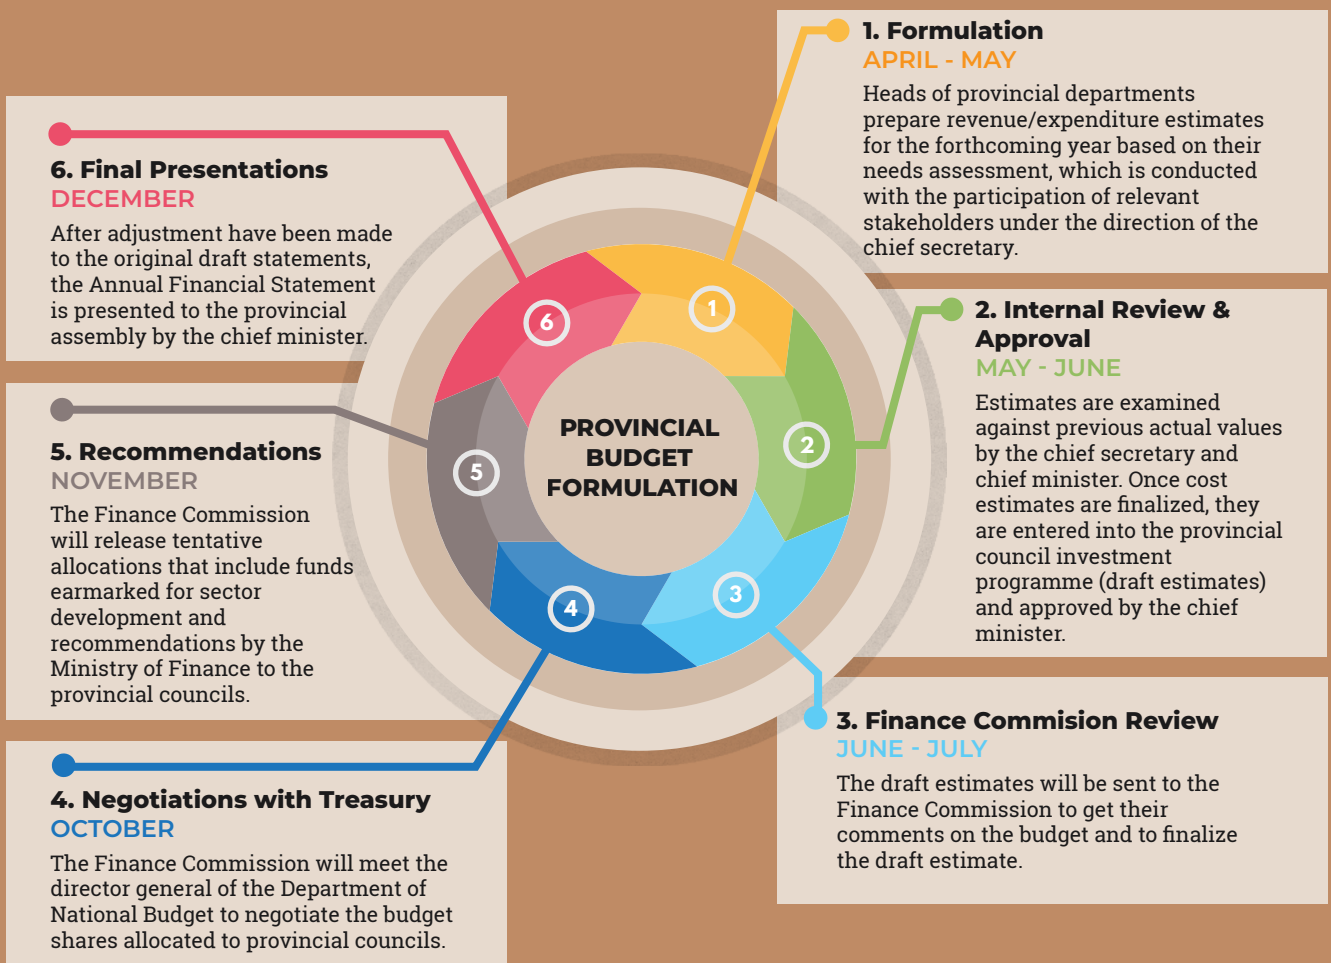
1. Formulation
APRIL - MAY
Heads of provincial departments prepare revenue/expenditure estimates for the forthcoming year based on their needs assessment, which is conducted with the participation of relevant stakeholders under the direction of the chief secretary.

6. Final Presentations
DECEMBER
After adjustment have been made to the original draft statements, the Annual Financial Statement is presented to the provincial assembly by the chief minister.

2. Internal Review & Approval
MAY - JUNE
Estimates are examined against previous actual values by the chief secretary and chief minister. Once cost estimates are finalized, they are entered into the provincial council investment programme (draft estimates) and approved by the chief minister.

PROVINCIAL BUDGET FORMULATION

1
2
3
4
5
6

5. Recommendations
NOVEMBER
The Finance Commission will release tentative allocations that include funds earmarked for sector development and recommendations by the Ministry of Finance to the provincial councils.

3. Finance Commision Review
JUNE - JULY
The draft estimates will be sent to the Finance Commission to get their comments on the budget and to finalize the draft estimate.

4. Negotiations with Treasury
OCTOBER
The Finance Commission will meet the director general of the Department of National Budget to negotiate the budget shares allocated to provincial councils.